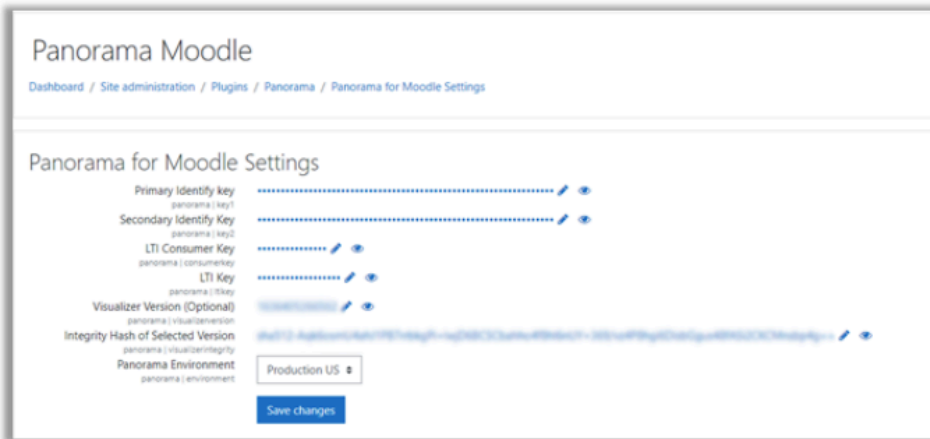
Panorama Moodle

Dashboard / Site administration / Plugins / Panorama / Panorama for Moodle Settings

Panorama for Moodle Settings

Primary Identify key
panorama | key1
••••••••••••••••••••••••••••••••••••••••••••••••••••••••••••••••

Secondary Identify Key
panorama | key2
••••••••••••••••••••••••••••••••••••••••••••••••••••••••••••••••

LTI Consumer Key
panorama | consumerkey
•••••••••••••••

LTI Key
panorama | ltikey
•••••••••••••••••

Visualizer Version (Optional)
panorama | visualizerversion
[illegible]

Integrity Hash of Selected Version
panorama | visualizerintegrity
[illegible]

Panorama Environment
panorama | environment
Production US

Save changes